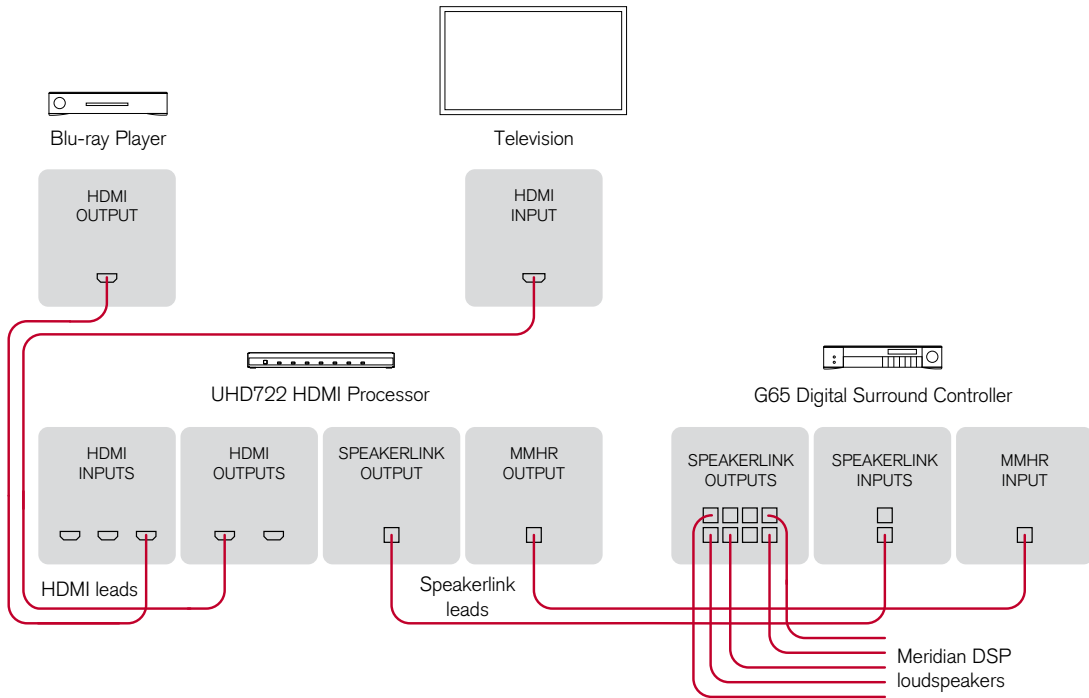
Blu-ray Player

Television

HDMI OUTPUT

HDMI INPUT

UHD722 HDMI Processor

G65 Digital Surround Controller

HDMI INPUTS

HDMI OUTPUTS

SPEAKERLINK OUTPUT

MMHR OUTPUT

SPEAKERLINK OUTPUTS

SPEAKERLINK INPUTS

MMHR INPUT

HDMI leads

Speakerlink leads

Meridian DSP loudspeakers